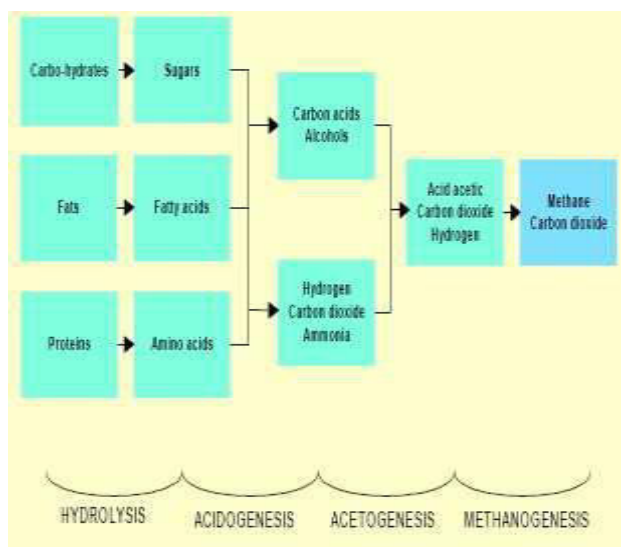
Carbo-hydrates

Sugars

Fats

Fatty acids

Proteins

Amino acids

Carbon acids
Alcohols

Hydrogen
Carbon dioxide
Ammonia

Acid acetic
Carbon dioxide
Hydrogen

Methane
Carbon dioxide

HYDROLYSIS

ACIDOGENESIS

ACETOGENESIS

METHANOGENESIS